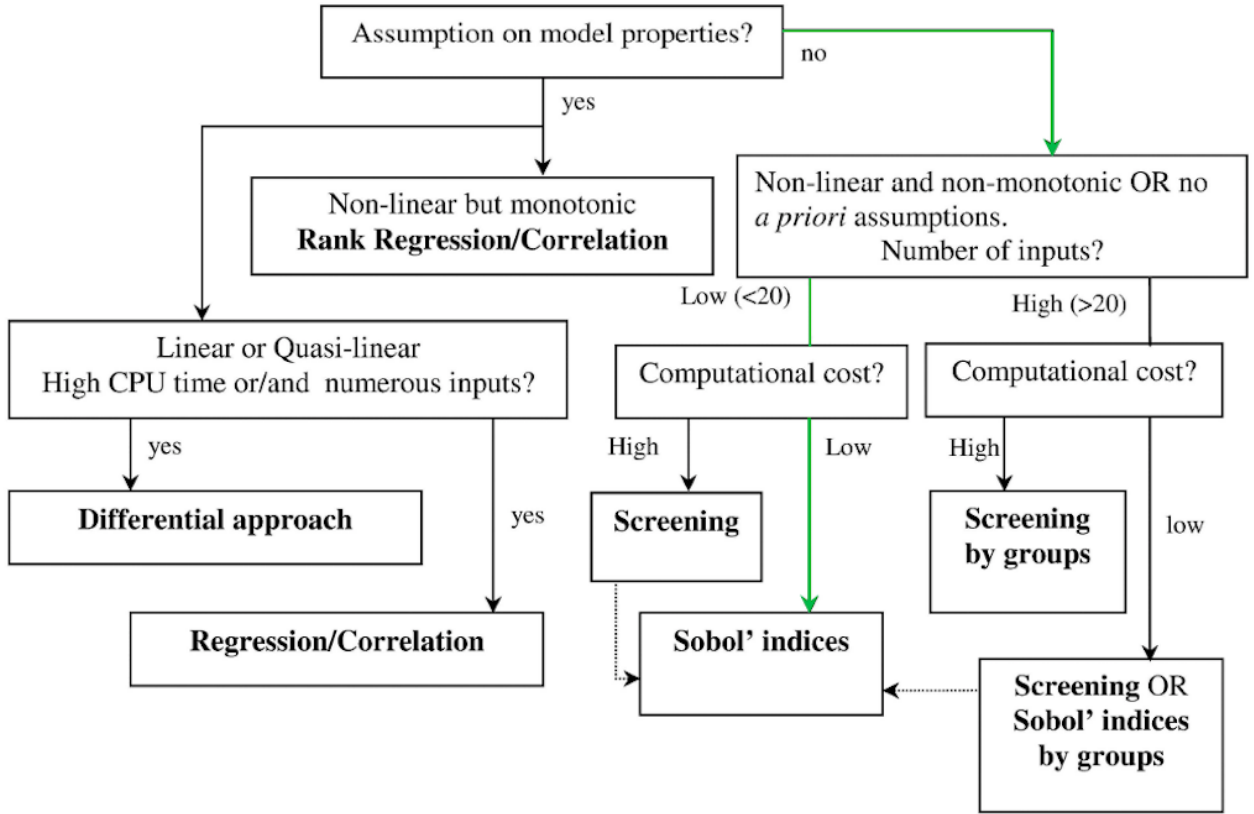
Assumption on model properties?

no

yes

Non-linear but monotonic
**Rank Regression/Correlation**

Non-linear and non-monotonic OR no *a priori* assumptions.
Number of inputs?

Low (<20)

High (>20)

Linear or Quasi-linear
High CPU time or/and numerous inputs?

Computational cost?

Computational cost?

yes

High

Low

High

**Differential approach**

yes

**Screening**

**Screening by groups**

low

**Regression/Correlation**

**Sobol' indices**

**Screening** OR **Sobol' indices by groups**